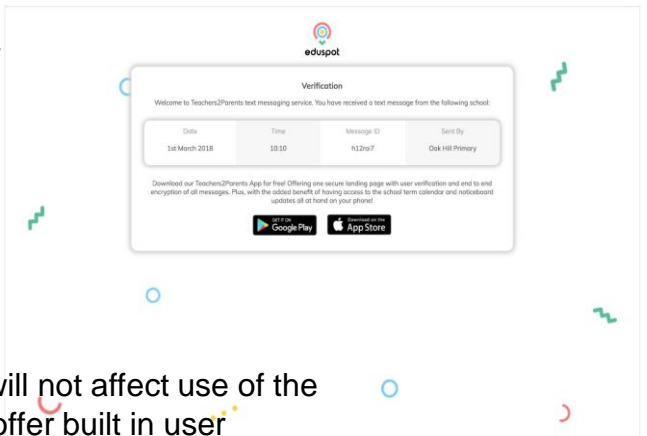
eduspot

Verification

Welcome to Teachers2Parents text messaging service. You have received a text message from the following school:

| Date | Time | Message ID | Sent By |
|---|---|---|---|
| 1st March 2018 | 10:10 | h12rai7 | Oak Hill Primary |

Download our Teachers2Parents App for free! Offering one secure landing page with user verification and end to end encryption of all messages. Plus, with the added benefit of having access to the school term calendar and noticeboard updates all at hand on your phone!

GET IT ON Google Play

Download on the App Store

vill not affect use of the
offer built in user